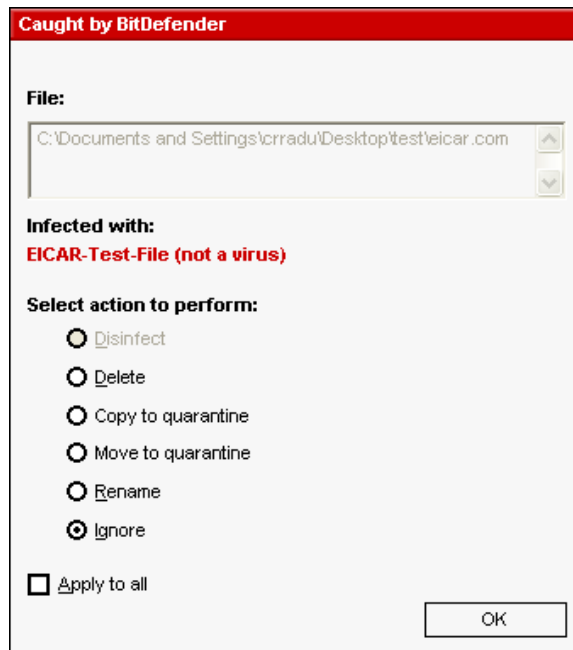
Caught by BitDefender

File:

C:\Documents and Settings\crradu\Desktop\test\eicar.com

Infected with:

EICAR-Test-File (not a virus)

Select action to perform:

Disinfect

Delete

Copy to quarantine

Move to quarantine

Rename

Ignore

Apply to all

OK